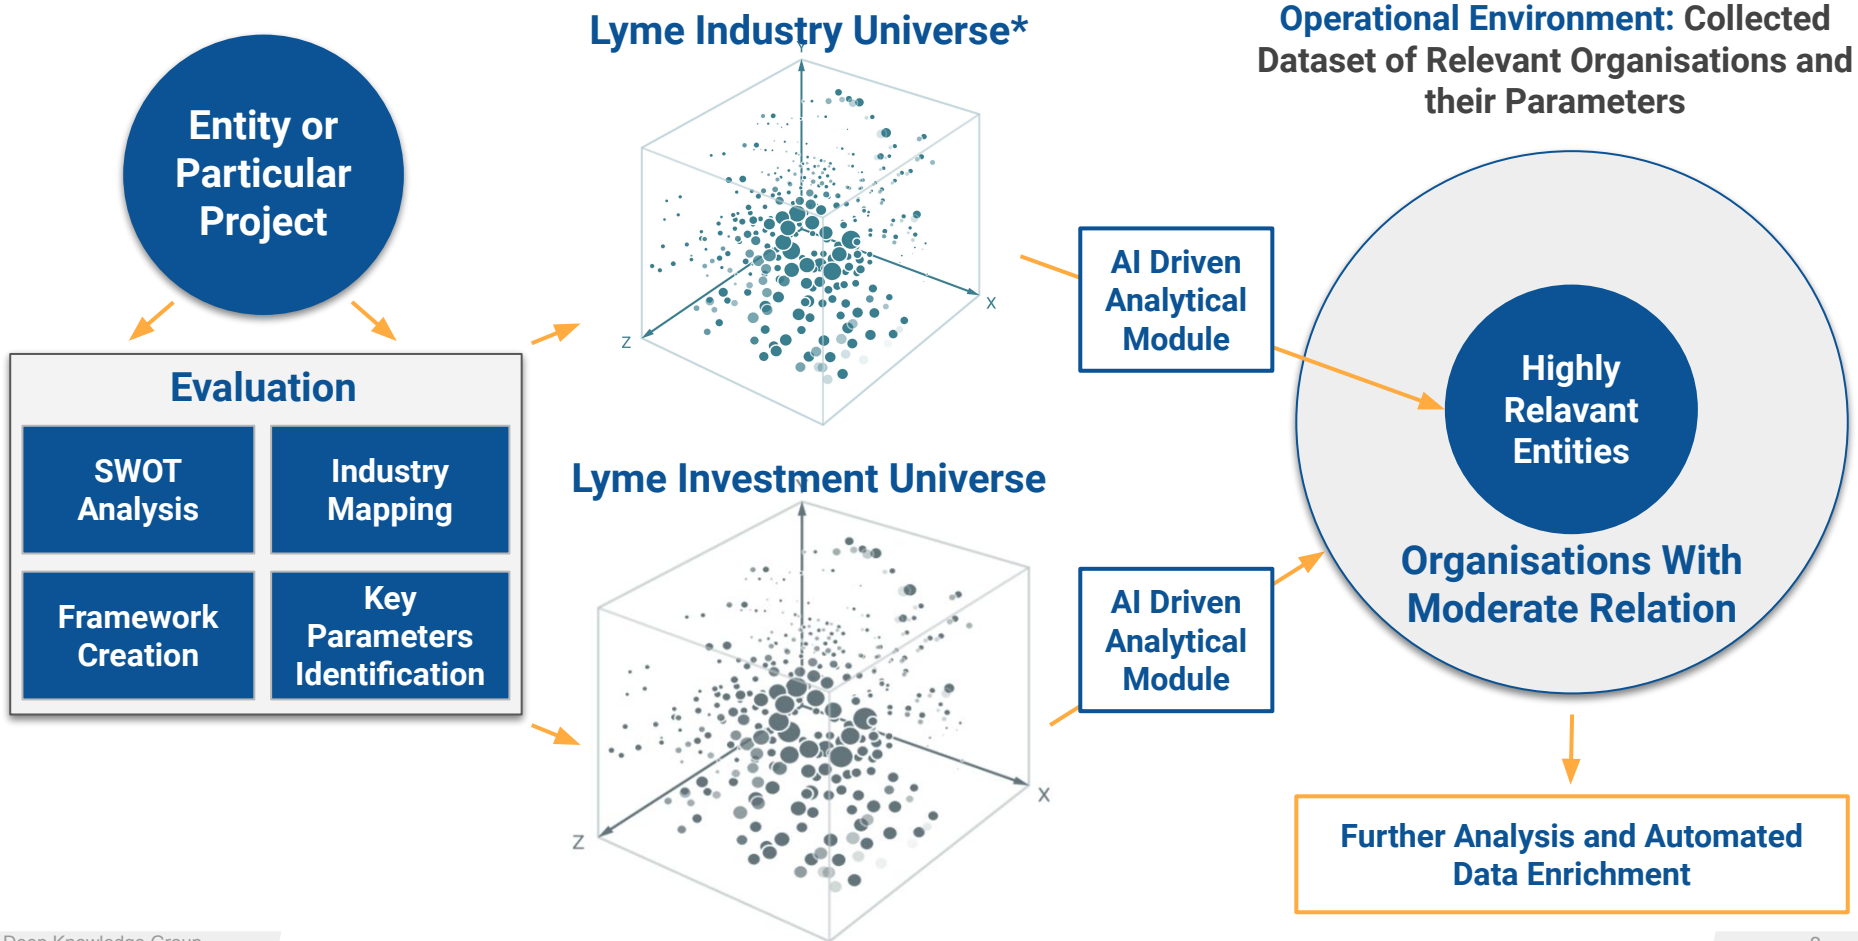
Entity or Particular Project

Evaluation

SWOT Analysis

Industry Mapping

Framework Creation

Key Parameters Identification

Lyme Industry Universe*

z

x

Lyme Investment Universe

z

x

AI Driven Analytical Module

AI Driven Analytical Module

Operational Environment: Collected Dataset of Relevant Organisations and their Parameters

Highly Relavant Entities

Organisations With Moderate Relation

Further Analysis and Automated Data Enrichment

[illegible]